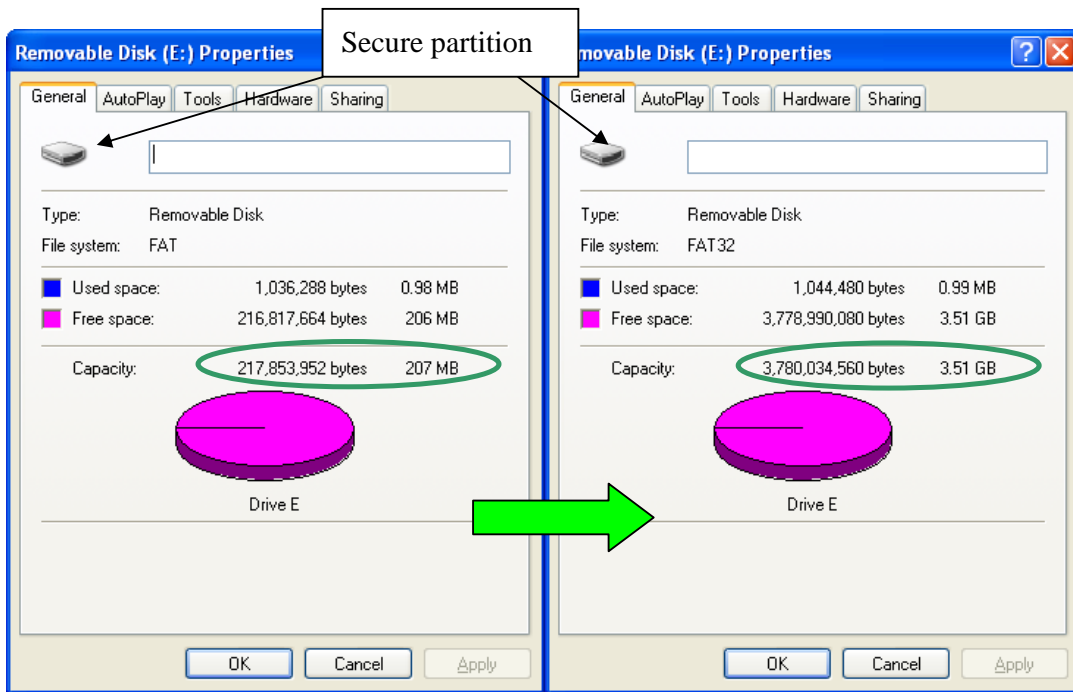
Secure partition

Removable Disk (E:) Properties

General AutoPlay Tools Hardware Sharing

Type: Removable Disk
File system: FAT

Used space: 1,036,288 bytes 0.98 MB
Free space: 216,817,664 bytes 206 MB

Capacity: 217,853,952 bytes 207 MB

Drive E

OK Cancel Apply

movable Disk (E:) Properties

General AutoPlay Tools Hardware Sharing

Type: Removable Disk
File system: FAT32

Used space: 1,044,480 bytes 0.99 MB
Free space: 3,778,990,080 bytes 3.51 GB

Capacity: 3,780,034,560 bytes 3.51 GB

Drive E

OK Cancel Apply